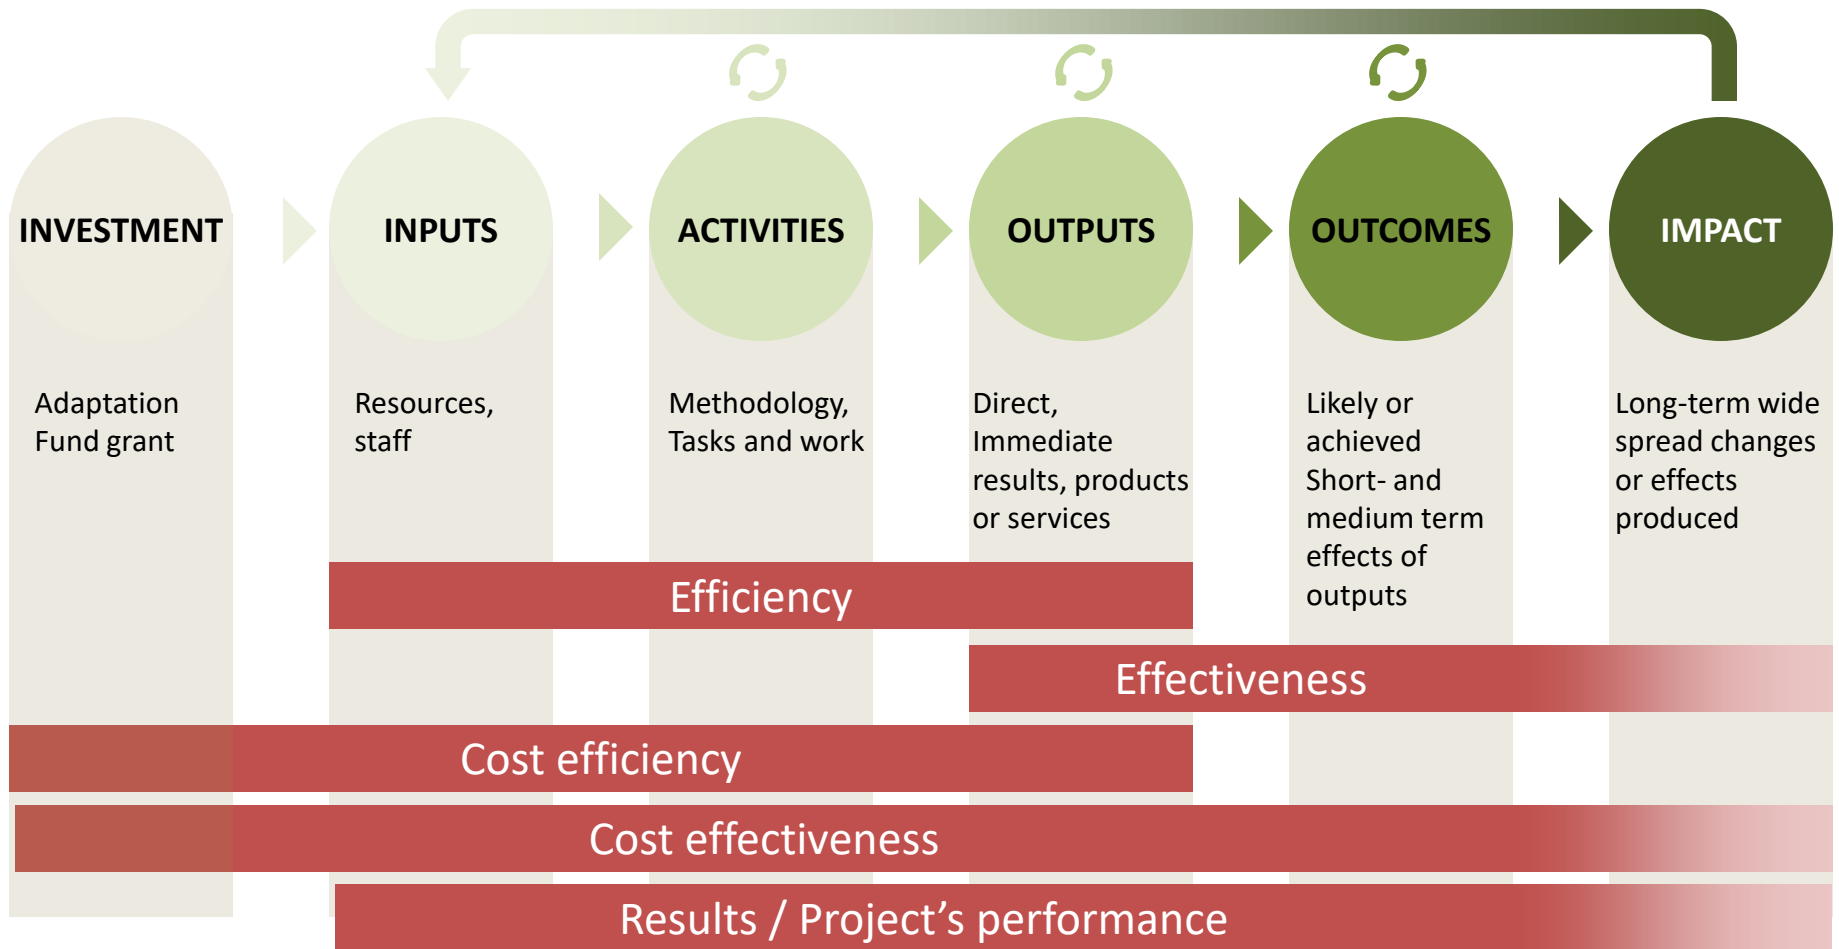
INVESTMENT

Adaptation Fund grant

INPUTS

Resources, staff

ACTIVITIES

Methodology, Tasks and work

OUTPUTS

Direct, Immediate results, products or services

OUTCOMES

Likely or achieved Short- and medium term effects of outputs

IMPACT

Long-term wide spread changes or effects produced

Efficiency

Effectiveness

Cost efficiency

Cost effectiveness

Results / Project’s performance